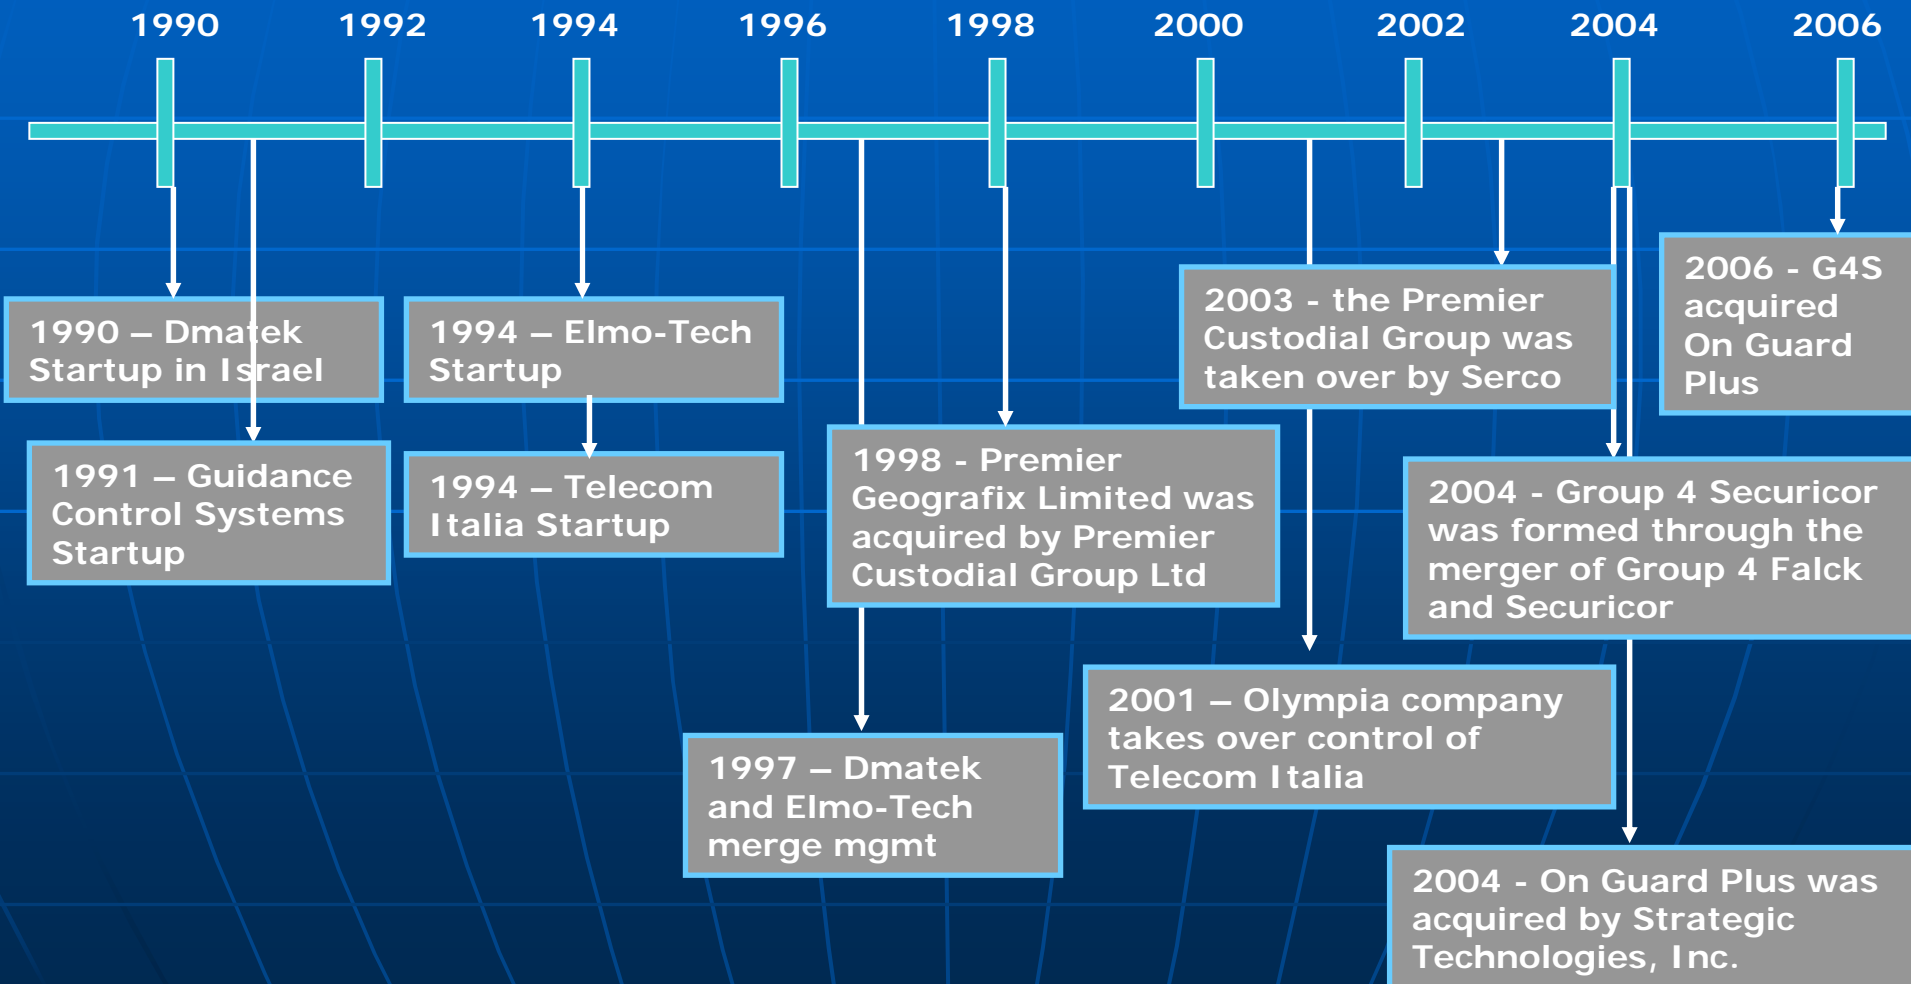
1990 1992 1994 1996 1998 2000 2002 2004 2006

1990 – Dmatek Startup in Israel

1991 – Guidance Control Systems Startup

1994 – Elmo-Tech Startup

1994 – Telecom Italia Startup

1997 – Dmatek and Elmo-Tech merge mgmt

1998 - Premier Geografix Limited was acquired by Premier Custodial Group Ltd

2001 – Olympia company takes over control of Telecom Italia

2003 - the Premier Custodial Group was taken over by Serco

2004 - Group 4 Securicor was formed through the merger of Group 4 Falck and Securicor

2004 - On Guard Plus was acquired by Strategic Technologies, Inc.

2006 - G4S acquired On Guard Plus